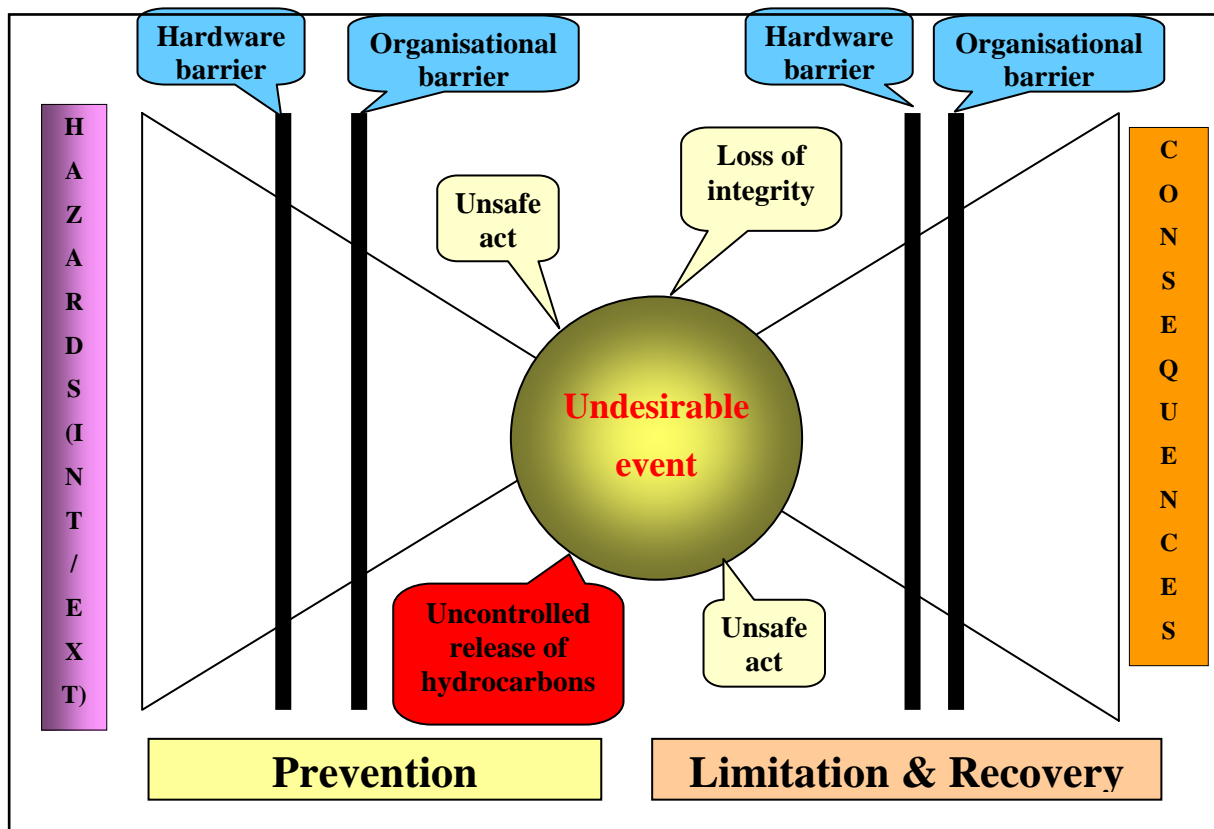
Hardware barrier

Organisational barrier

Hardware barrier

Organisational barrier

HAZARDS (INT/EXT)

Unsafe act

Loss of integrity

Undesirable event

Uncontrolled release of hydrocarbons

Unsafe act

CONSEQUENCES

Prevention

Limitation & Recovery